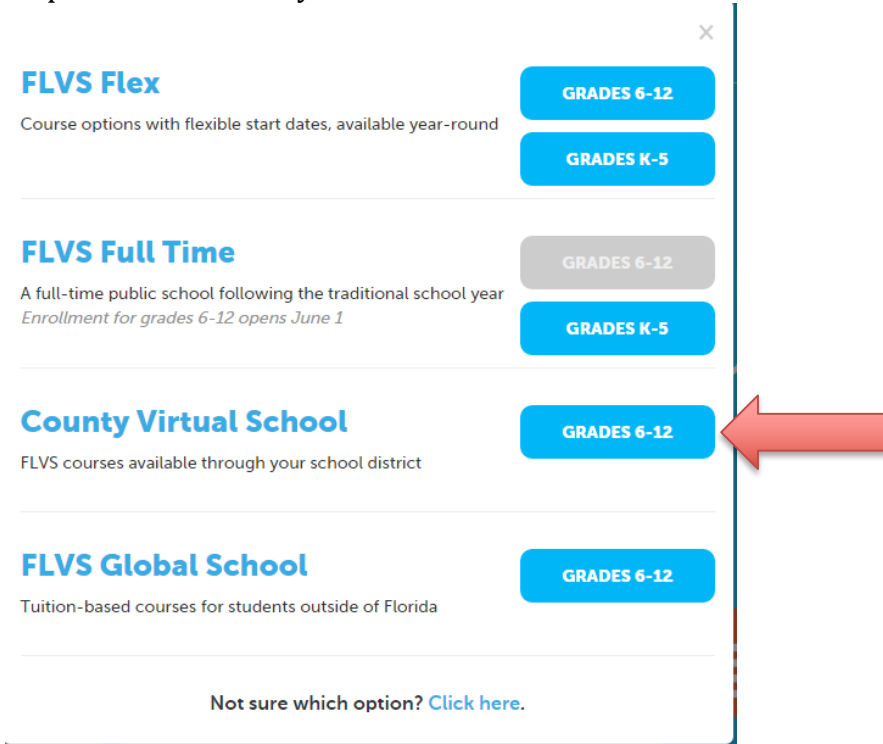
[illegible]

×

FLVS Flex

Course options with flexible start dates, available year-round

GRADES 6-12

GRADES K-5

FLVS Full Time

A full-time public school following the traditional school year
Enrollment for grades 6-12 opens June 1

GRADES 6-12

GRADES K-5

County Virtual School

FLVS courses available through your school district

GRADES 6-12

FLVS Global School

Tuition-based courses for students outside of Florida

GRADES 6-12

Not sure which option? Click here.